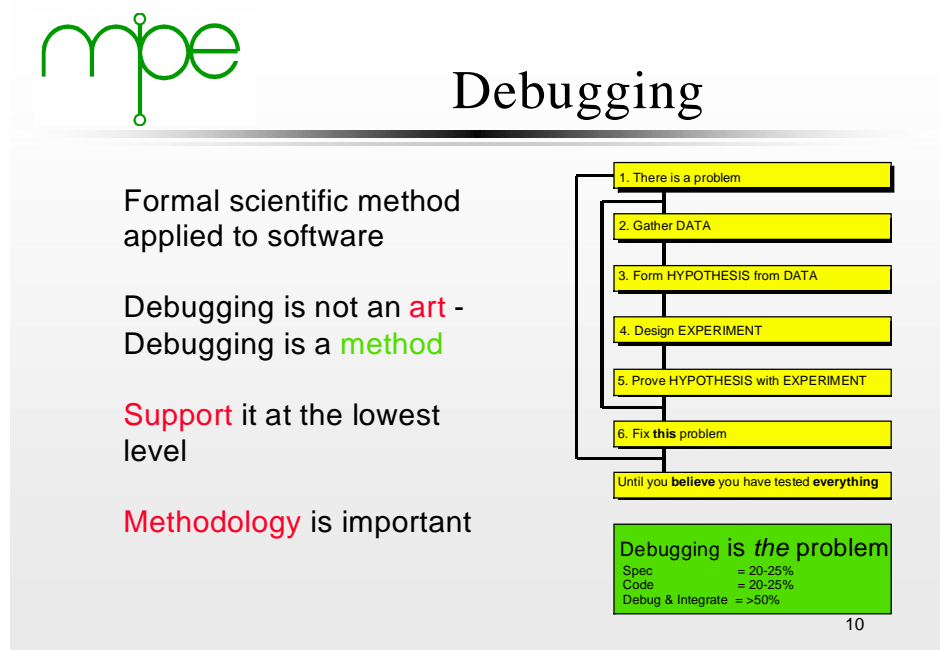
mpe

Debugging

Formal scientific method applied to software

Debugging is not an art - Debugging is a method

Support it at the lowest level

Methodology is important

1. There is a problem

2. Gather DATA

3. Form HYPOTHESIS from DATA

4. Design EXPERIMENT

5. Prove HYPOTHESIS with EXPERIMENT

6. Fix **this** problem

Until you **believe** you have tested **everything**

Debugging is *the* problem

| | |
|---|---|
| Spec | = 20-25% |
| Code | = 20-25% |
| Debug & Integrate | = >50% |

10